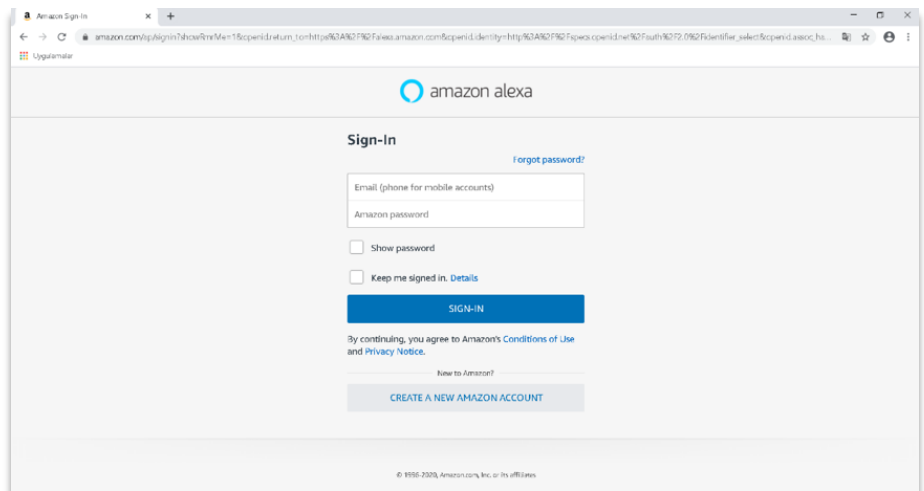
Amazon Sign-In ×

amazon.com/ap/signin?showRmrMe=1&openid.return_to=https%3A%2F%2Falexa.amazon.com&openid.identity=http%3A%2F%2Fspecs.openid.net%2Fauth%2F2.0%2Fidentifier_select&openid.assoc_ha...

Uygulamalar

amazon alexa

Sign-In

Forgot password?

Email (phone for mobile accounts)

Amazon password

Show password

Keep me signed in. Details

SIGN-IN

By continuing, you agree to Amazon's Conditions of Use and Privacy Notice.

New to Amazon?

CREATE A NEW AMAZON ACCOUNT

© 1996-2020, Amazon.com, Inc. or its affiliates